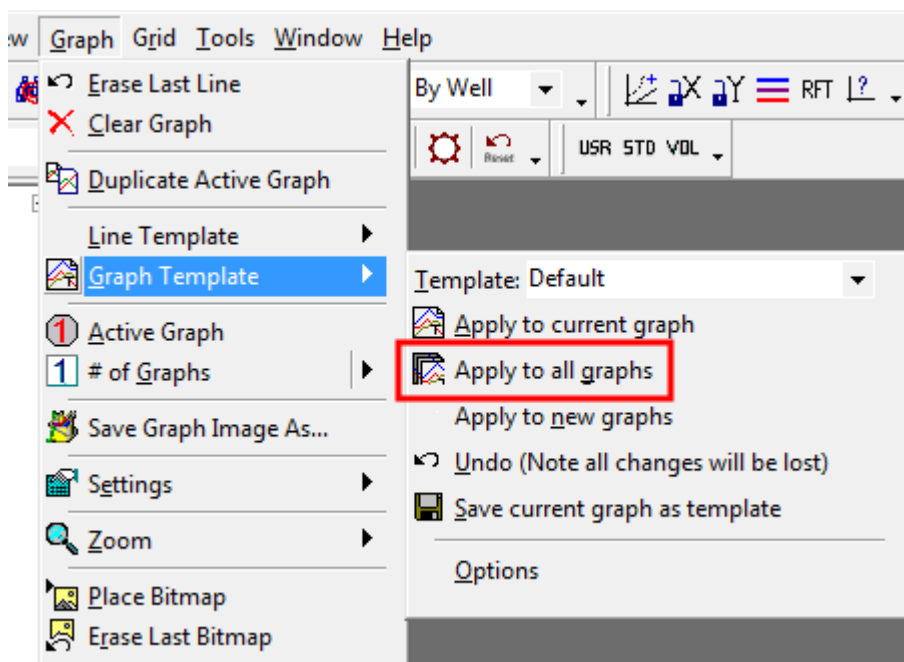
:w Graph Grid Tools Window Help

Erase Last Line
Clear Graph
Duplicate Active Graph
Line Template
Graph Template
Active Graph
# of Graphs
Save Graph Image As...
Settings
Zoom
Place Bitmap
Erase Last Bitmap

By Well
RFT
Reset
USR STD VOL

Template: Default
Apply to current graph
Apply to all graphs
Apply to new graphs
Undo (Note all changes will be lost)
Save current graph as template
Options